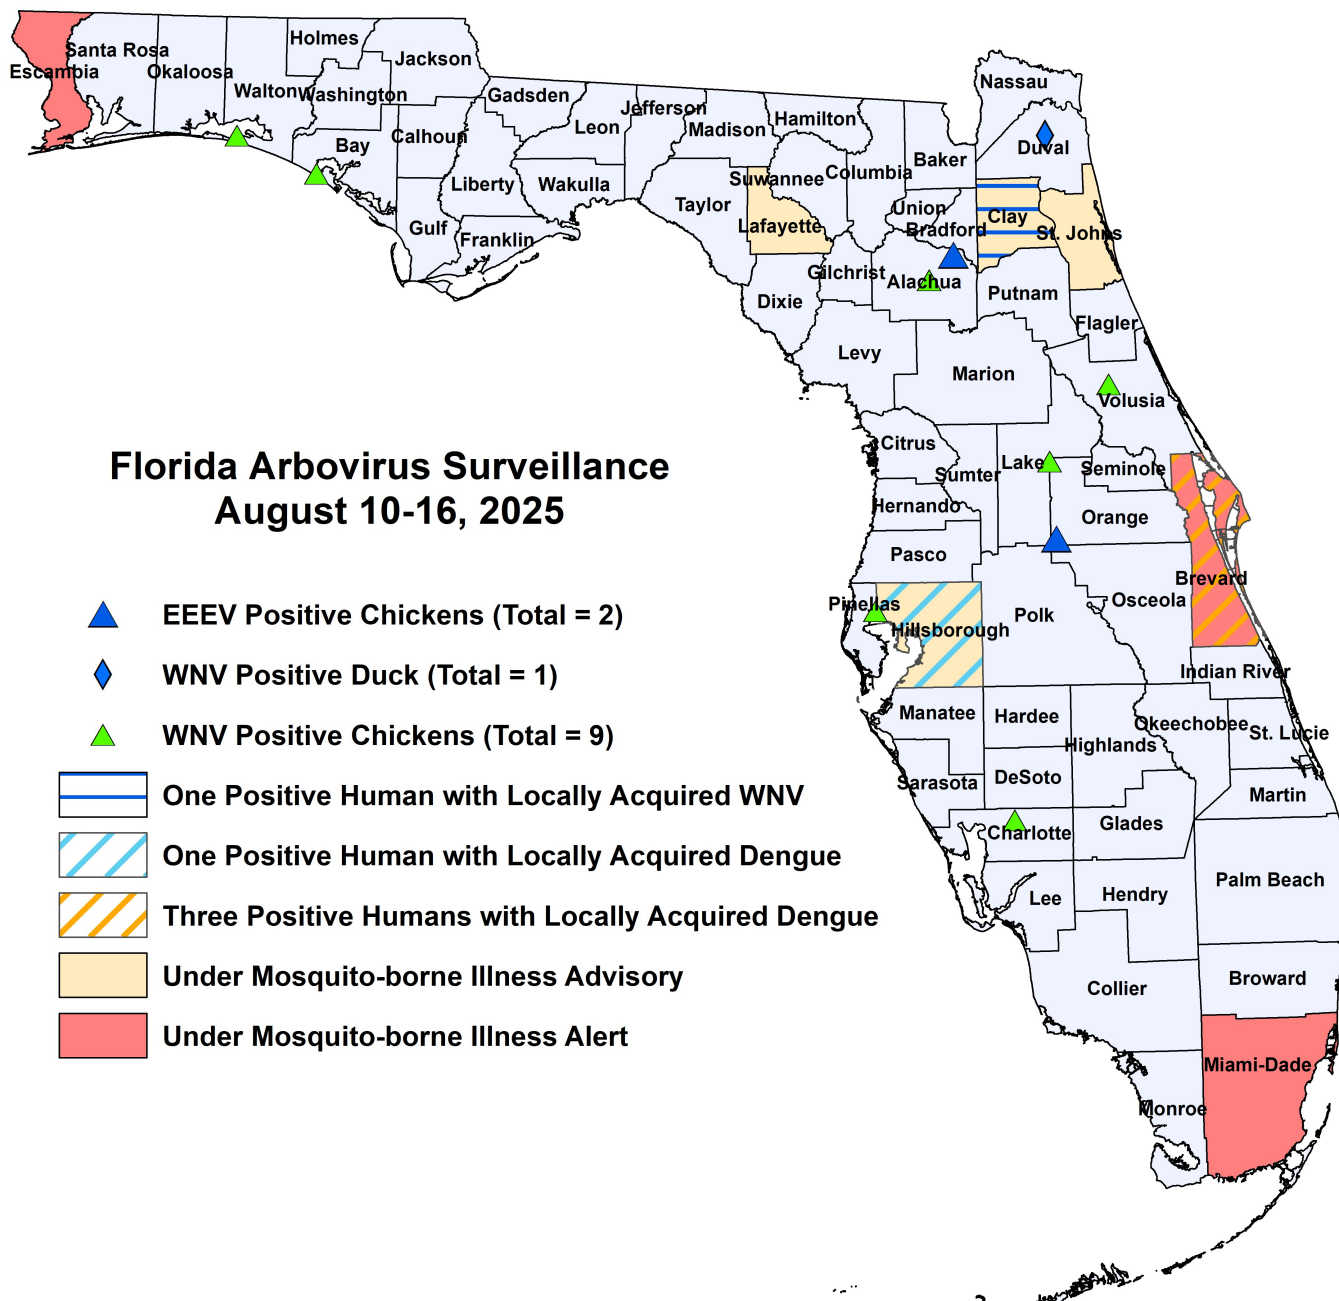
Florida Arbovirus Surveillance
August 10-16, 2025

EEEV Positive Chickens (Total = 2)
WNV Positive Duck (Total = 1)
WNV Positive Chickens (Total = 9)
One Positive Human with Locally Acquired WNV
One Positive Human with Locally Acquired Dengue
Three Positive Humans with Locally Acquired Dengue
Under Mosquito-borne Illness Advisory
Under Mosquito-borne Illness Alert

Santa Rosa
Escambia
Okaloosa
Holmes
Jackson
Walton
Washington
Gadsden
Nassau
Jefferson
Hamilton
Leon
Madison
Bay
Calhoun
Duval
Baker
Columbia
Suwannee
Liberty
Wakulla
Taylor
Union
Clay
Bradford
St. Johns
Gulf
Franklin
Lafayette
Gilchrist
Alachua
Putnam
Dixie
Flagler
Levy
Marion
Volusia
Citrus
Lake
Seminole
Sumter
Hernando
Orange
Pasco
Brevard
Osceola
Pinellas
Polk
Hillsborough
Indian River
Manatee
Hardee
Okeechobee
St. Lucie
Highlands
Sarasota
DeSoto
Martin
Charlotte
Glades
Palm Beach
Lee
Hendry
Collier
Broward
Miami-Dade
Monroe